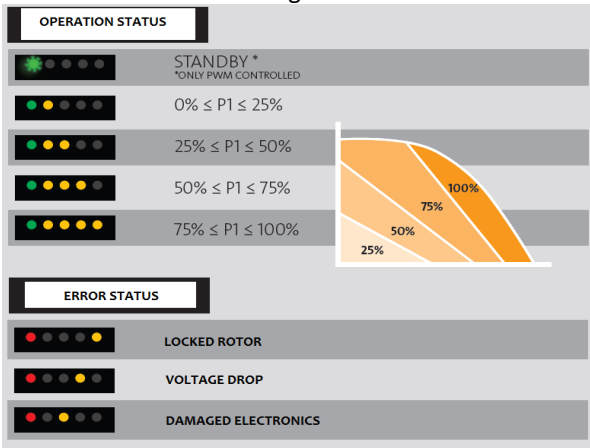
OPERATION STATUS

STANDBY *
*ONLY PWM CONTROLLED

$0\% \leq P1 \leq 25\%$

$25\% \leq P1 \leq 50\%$

$50\% \leq P1 \leq 75\%$

$75\% \leq P1 \leq 100\%$

100%

75%

50%

25%

ERROR STATUS

LOCKED ROTOR

VOLTAGE DROP

DAMAGED ELECTRONICS